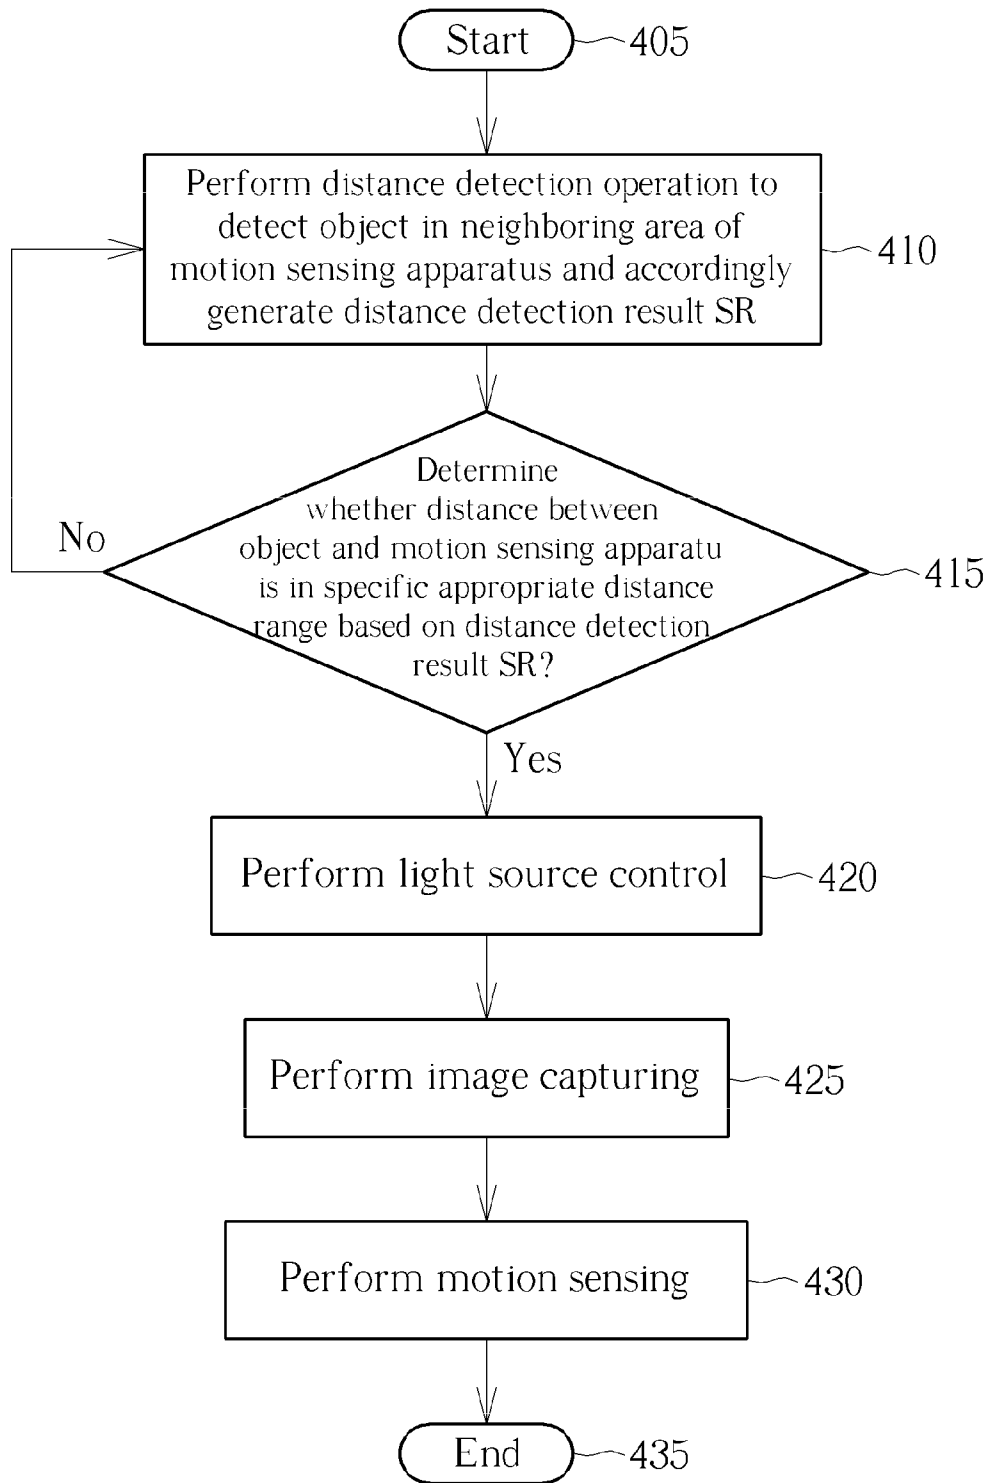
Start 405

Perform distance detection operation to detect object in neighboring area of motion sensing apparatus and accordingly generate distance detection result SR 410

Determine whether distance between object and motion sensing apparatu is in specific appropriate distance range based on distance detection result SR? 415

No

Yes

Perform light source control 420

Perform image capturing 425

Perform motion sensing 430

End 435